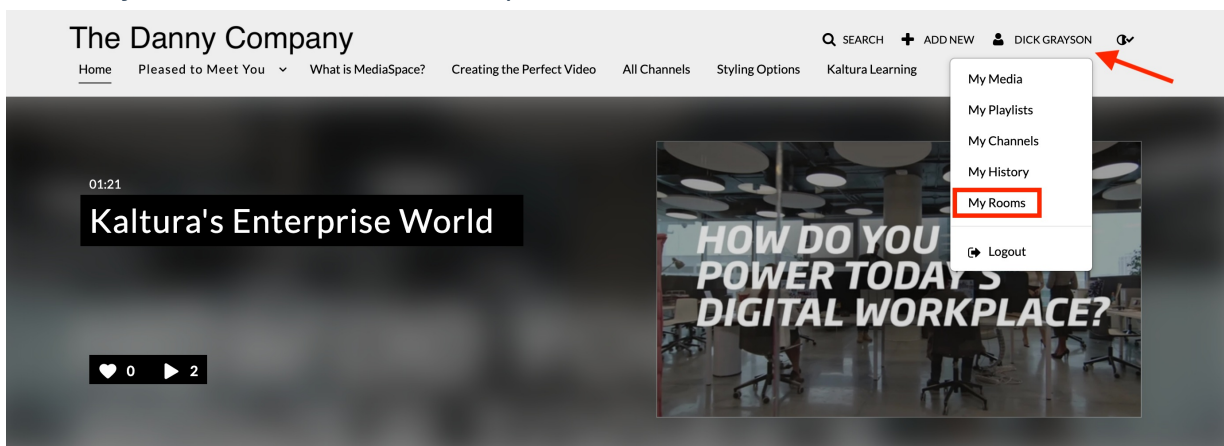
The Danny Company

SEARCH ADD NEW DICK GRAYSON

Home Pleased to Meet You What is MediaSpace? Creating the Perfect Video All Channels Styling Options Kaltura Learning

My Media
My Playlists
My Channels
My History
My Rooms
Logout

01:21

Kaltura's Enterprise World

0 2

HOW DO YOU POWER TODAY'S DIGITAL WORKPLACE?